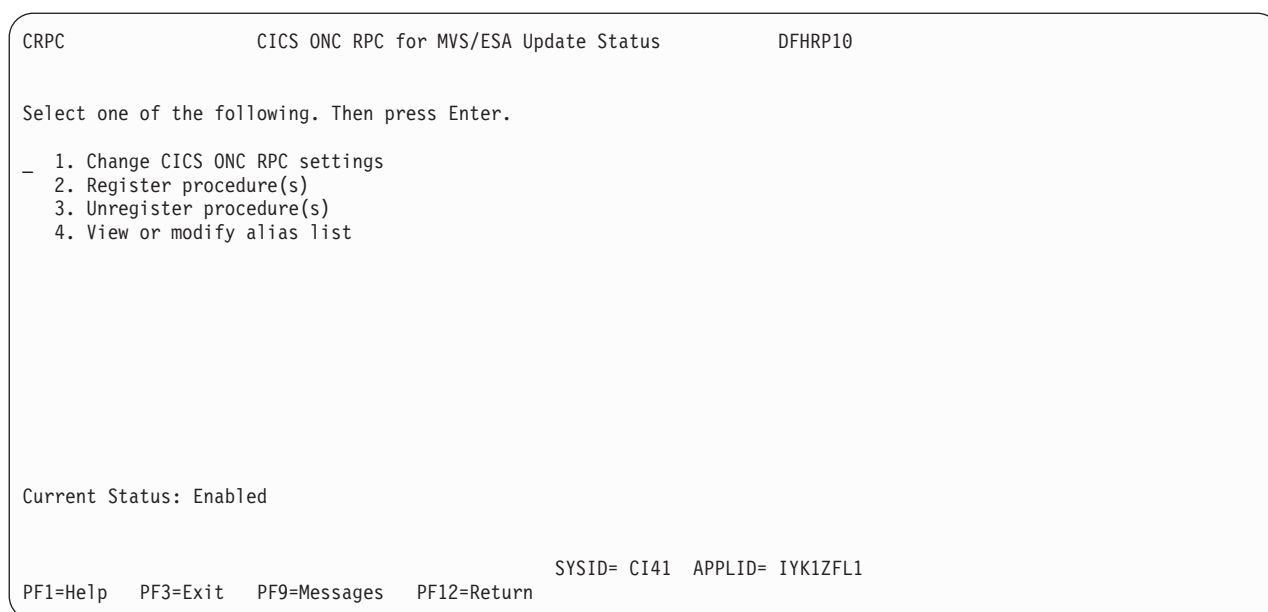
CRPC CICS ONC RPC for MVS/ESA Update Status DFHRP10

Select one of the following. Then press Enter.

_ 1. Change CICS ONC RPC settings
2. Register procedure(s)
3. Unregister procedure(s)
4. View or modify alias list

Current Status: Enabled

SYSID= CI41 APPLID= IYK1ZFL1
PF1=Help PF3=Exit PF9=Messages PF12=Return